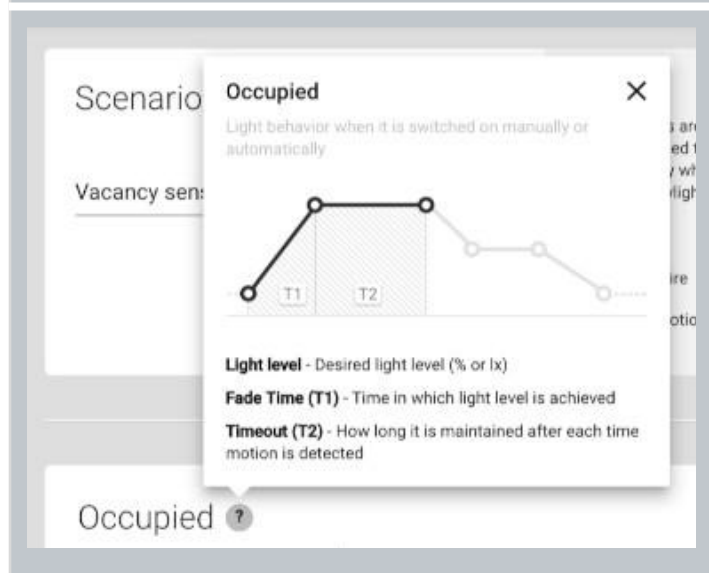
Scenario

Vacancy sens

Occupied

Light behavior when it is switched on manually or automatically

T1

T2

Light level - Desired light level (% or lx)

Fade Time (T1) - Time in which light level is achieved

Timeout (T2) - How long it is maintained after each time motion is detected

s ar
ed t
y wh
ligh

ire

otic

Occupied ?